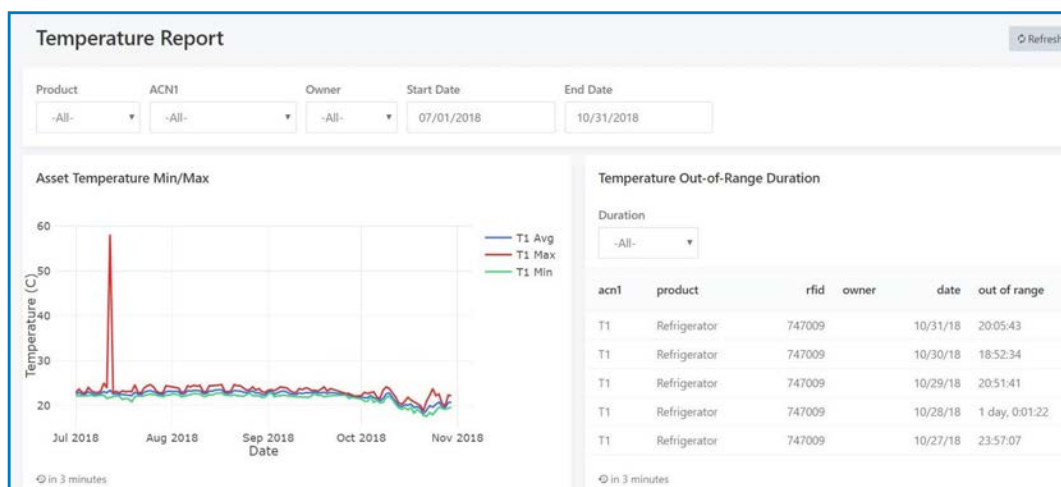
Temperature Report

Refresh

Product
-All-

ACN1
-All-

Owner
-All-

Start Date
07/01/2018

End Date
10/31/2018

Asset Temperature Min/Max

60
50
40
30
20

Temperature (C)

T1 Avg
T1 Max
T1 Min

Jul 2018
Aug 2018
Sep 2018
Oct 2018
Nov 2018
Date

in 3 minutes

Temperature Out-of-Range Duration

Duration
-All-

| acn1 | product | rfid | owner | date | out of range |
|---|---|---|---|---|---|
| T1 | Refrigerator | 747009 | | 10/31/18 | 20:05:43 |
| T1 | Refrigerator | 747009 | | 10/30/18 | 18:52:34 |
| T1 | Refrigerator | 747009 | | 10/29/18 | 20:51:41 |
| T1 | Refrigerator | 747009 | | 10/28/18 | 1 day, 0:01:22 |
| T1 | Refrigerator | 747009 | | 10/27/18 | 23:57:07 |

in 3 minutes